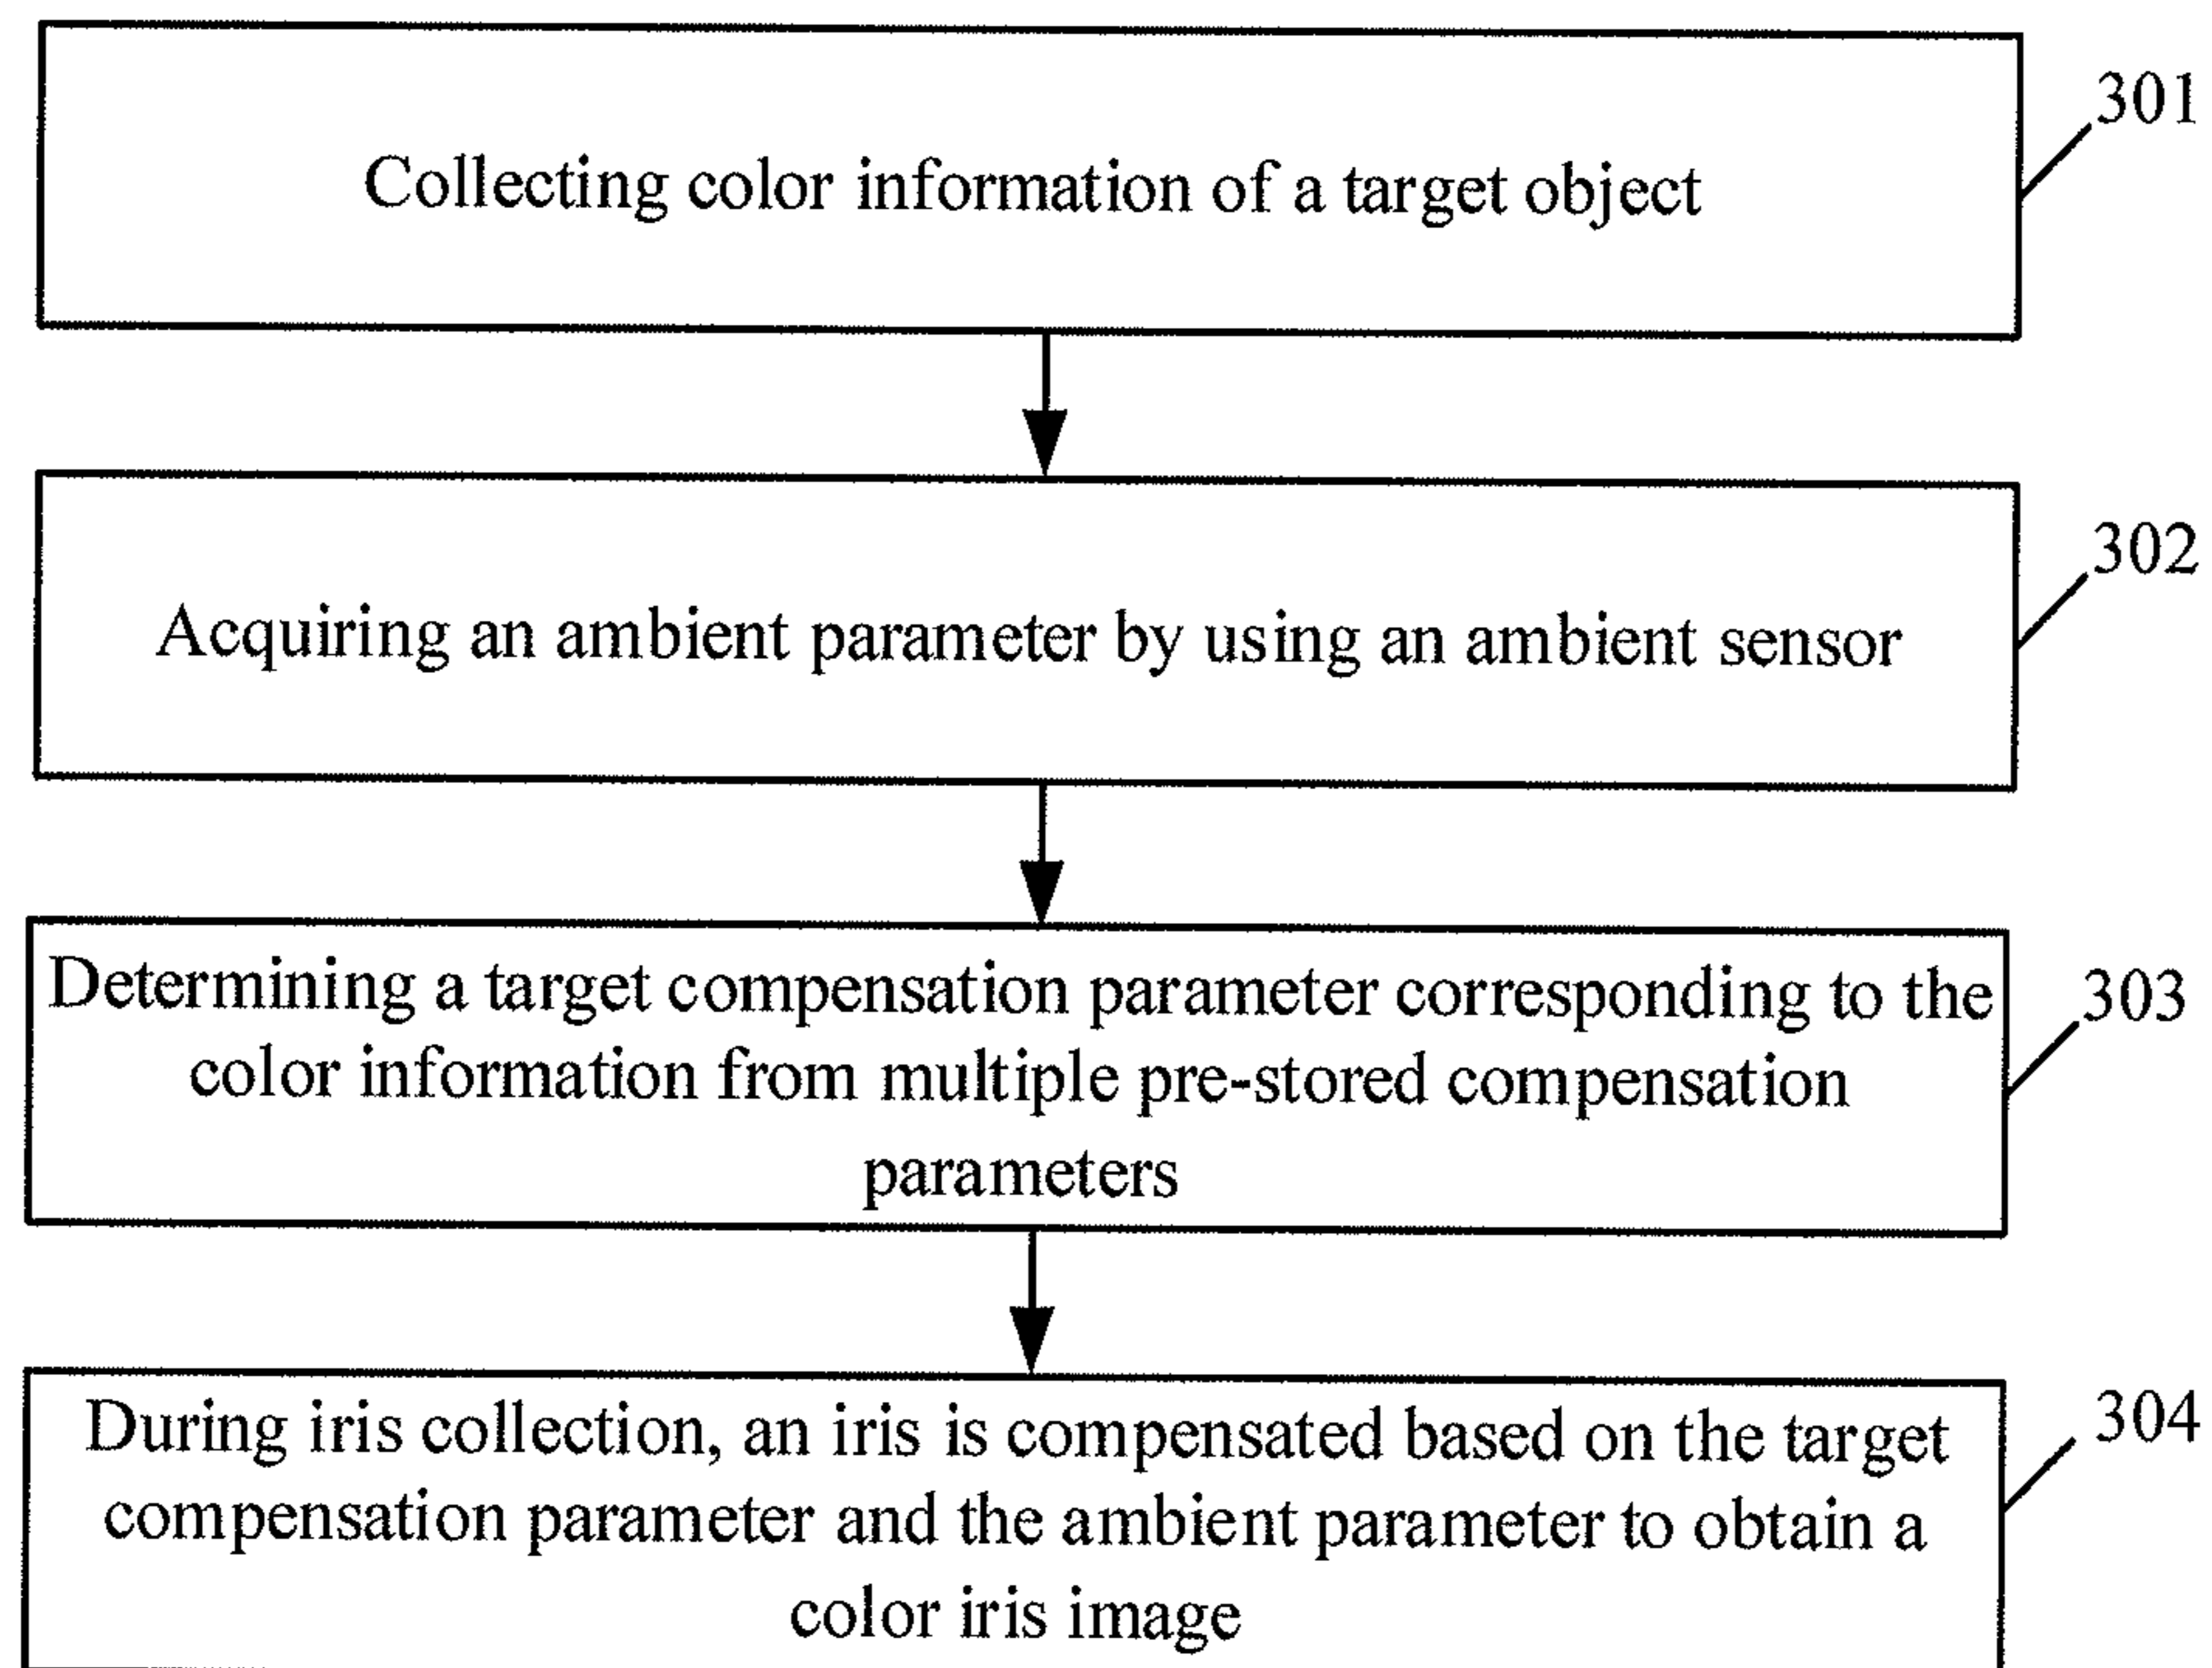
Collecting color information of a target object

301

Acquiring an ambient parameter by using an ambient sensor

302

Determining a target compensation parameter corresponding to the color information from multiple pre-stored compensation parameters

303

During iris collection, an iris is compensated based on the target compensation parameter and the ambient parameter to obtain a color iris image

304